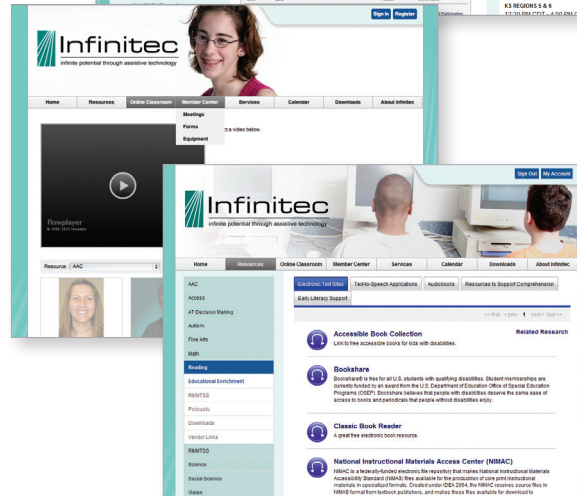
KS REGIONS 5 & 6
12:30 PM CDT - 4:00 PM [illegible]

Sign In Register

Infinitec
infinite potential through assistive technology

Home Resources Online Classroom Member Center Services Calendar Downloads About Infinitec

Meetings
Forms
Equipment

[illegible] a video below.

flowplayer

Resource: AAC

Sign Out My Account

Infinitec
infinite potential through assistive technology

Home Resources Online Classroom Member Center Services Calendar Downloads About Infinitec

AAC
Access
AT Decision Making
Autism
Fine Arts
Math
Reading
Educational Enrichment
RM/ITSS
Podcasts
Downloads
Vendor Links
RM/ITSS
Science
Social Science
Vision

Electronic Text Sites Text-to-Speech Applications Audiobooks Resources to Support Comprehension
Early Literacy Support

<< first < prev 1 next > last >>

Related Research

Accessible Book Collection
Link to free accessible books for kids with disabilities.

Bookshare
Bookshare® is free for all U.S. students with qualifying disabilities. Student memberships are currently funded by an award from the U.S. Department of Education Office of Special Education Programs (OSEP). Bookshare believes that people with disabilities deserve the same ease of access to books and periodicals that people without disabilities enjoy.

Classic Book Reader
A great free electronic book resource.

National Instructional Materials Access Center (NIMAC)
NIMAC is a federally-funded electronic file repository that makes National Instructional Materials Accessibility Standard (NIMAS) files available for the production of core print instructional materials in specialized formats. Created under IDEA 2004, the NIMAC receives source files in NIMAS format from textbook publishers, and makes these files available for download to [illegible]